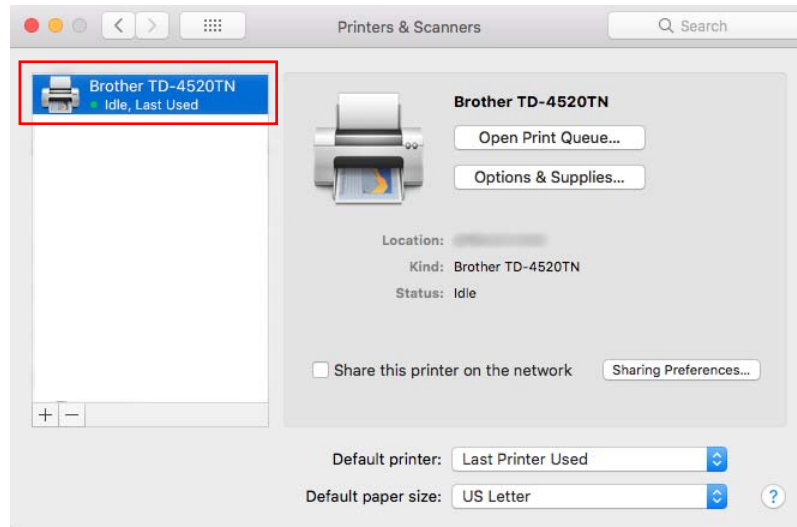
Printers & Scanners

Search

Brother TD-4520TN
Idle, Last Used

+ −

Brother TD-4520TN

Open Print Queue...

Options & Supplies...

Location: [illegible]

Kind: Brother TD-4520TN

Status: Idle

Share this printer on the network

Sharing Preferences...

Default printer: Last Printer Used

Default paper size: US Letter

?